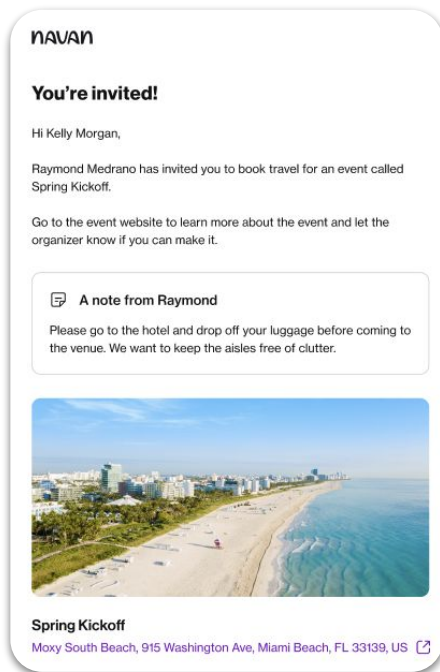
navan

You're invited!

Hi Kelly Morgan,

Raymond Medrano has invited you to book travel for an event called Spring Kickoff.

Go to the event website to learn more about the event and let the organizer know if you can make it.

A note from Raymond

Please go to the hotel and drop off your luggage before coming to the venue. We want to keep the aisles free of clutter.

Spring Kickoff

Moxy South Beach, 915 Washington Ave, Miami Beach, FL 33139, US